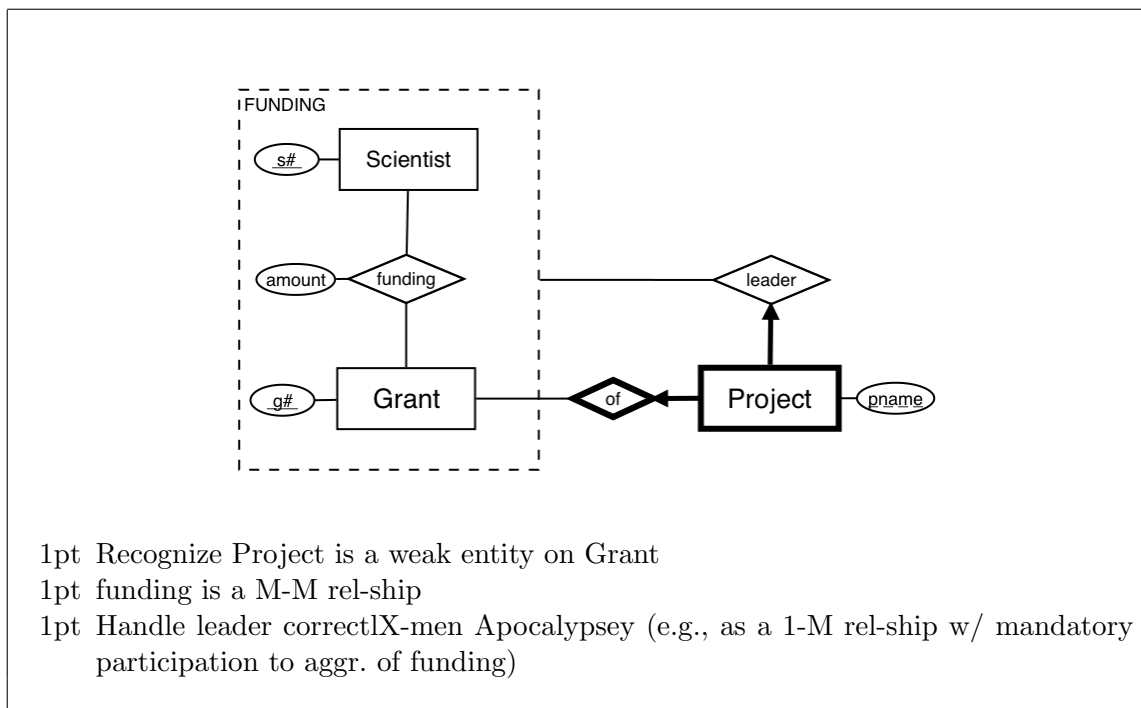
FUNDING

s#

Scientist

amount

funding

leader

g#

Grant

of

Project

pname

1pt Recognize Project is a weak entity on Grant

1pt funding is a M-M rel-ship

1pt Handle leader correctlX-men Apocalypsey (e.g., as a 1-M rel-ship w/ mandatory participation to aggr. of funding)